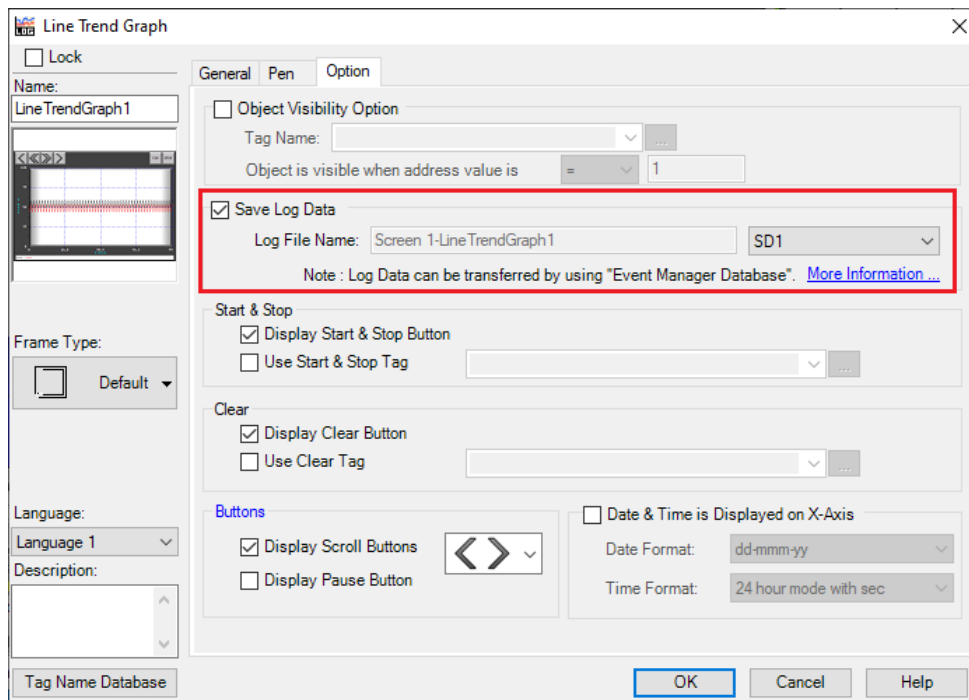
Line Trend Graph

Lock

Name:

LineTrendGraph1

Frame Type:

Default

Language:

Language 1

Description:

Tag Name Database

General Pen Option

Object Visibility Option

Tag Name:

Object is visible when address value is = 1

Save Log Data

Log File Name: Screen 1-LineTrendGraph1 SD1

Note : Log Data can be transferred by using "Event Manager Database". More Information ...

Start & Stop

Display Start & Stop Button

Use Start & Stop Tag

Clear

Display Clear Button

Use Clear Tag

Buttons

Display Scroll Buttons

Display Pause Button

Date & Time is Displayed on X-Axis

Date Format: dd-mmm-yy

Time Format: 24 hour mode with sec

OK Cancel Help